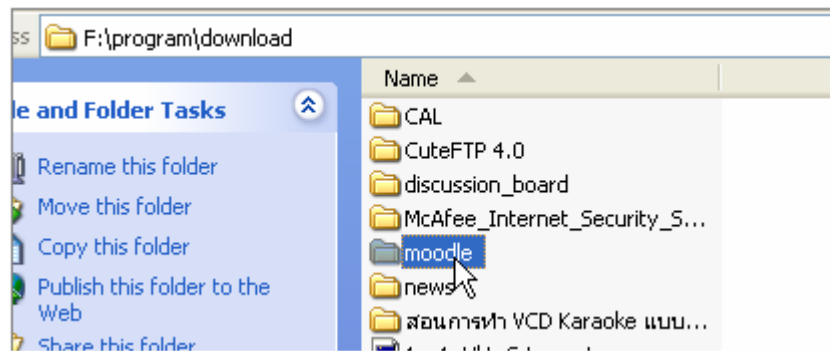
ss F:\program\download

le and Folder Tasks

Rename this folder

Move this folder

Copy this folder

Publish this folder to the Web

Share this folder

Name

CAL

CuteFTP 4.0

discussion_board

McAfee_Internet_Security_S...

moodle

news

สอนการทำ VCD Karaoke แบบ...